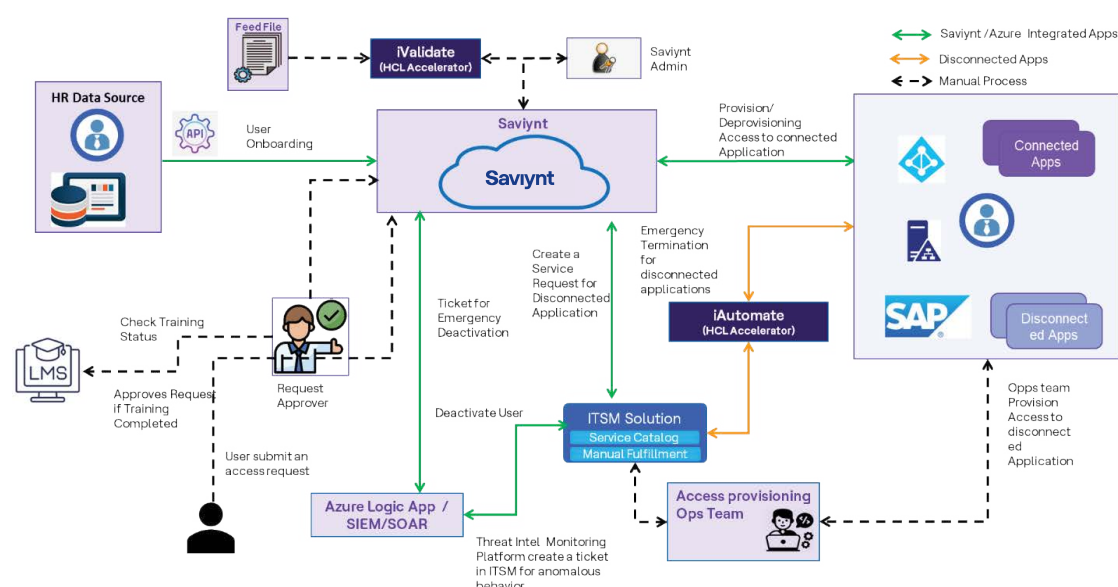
Feed File

iValidate
(HCL Accelerator)

Saviynt Admin

Saviynt /Azure Integrated Apps
Disconnected Apps
Manual Process

HR Data Source

API

User Onboarding

Saviynt

Saviynt

Provision/ Deprovisioning Access to connected Application

Connected Apps

Create a Service Request for Disconnected Application

Emergency Termination for disconnected applications

iAutomate
(HCL Accelerator)

SAP

Disconnected Apps

Check Training Status

LMS

Approves Request if Training Completed

Request Approver

Ticket for Emergency Deactivation

Deactivate User

ITSM Solution
Service Catalog
Manual Fulfillment

Opps team Provision Access to disconnected Application

User submit an access request

Azure Logic App / SIEM/SOAR

Threat Intel Monitoring Platform create a ticket in ITSM for anomalous behavior

Access provisioning Ops Team